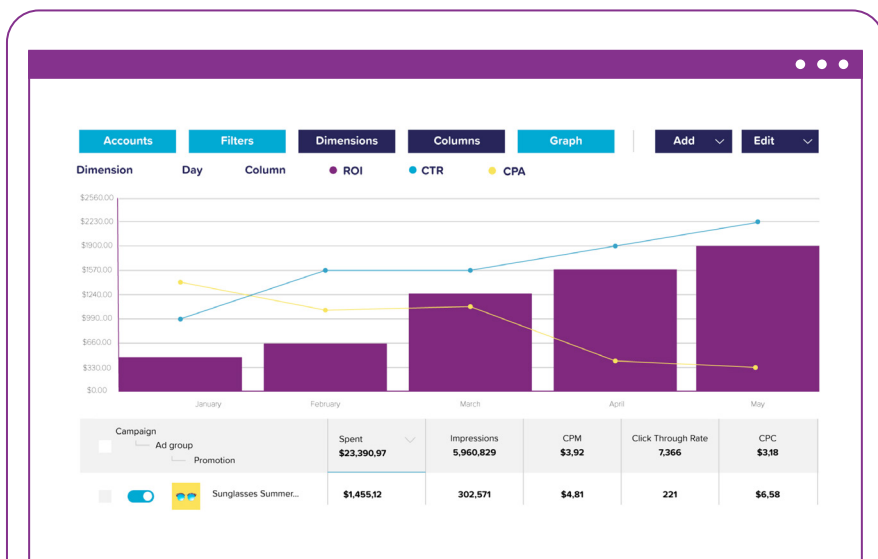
Accounts Filters Dimensions Columns Graph Add Edit

Dimension Day Column ROI CTR CPA

$2560.00
$2230.00
$1900.00
$1570.00
$1240.00
$990.00
$660.00
$330.00
$0.00

January February March April May

| Campaign Ad group Promotion | Spent $23,390,97 | Impressions 5,960,829 | CPM $3,92 | Click Through Rate 7,366 | CPC $3,18 |
|---|---|---|---|---|---|
| Sunglasses Summer... | $1,455,12 | 302,571 | $4,81 | 221 | $6,58 |